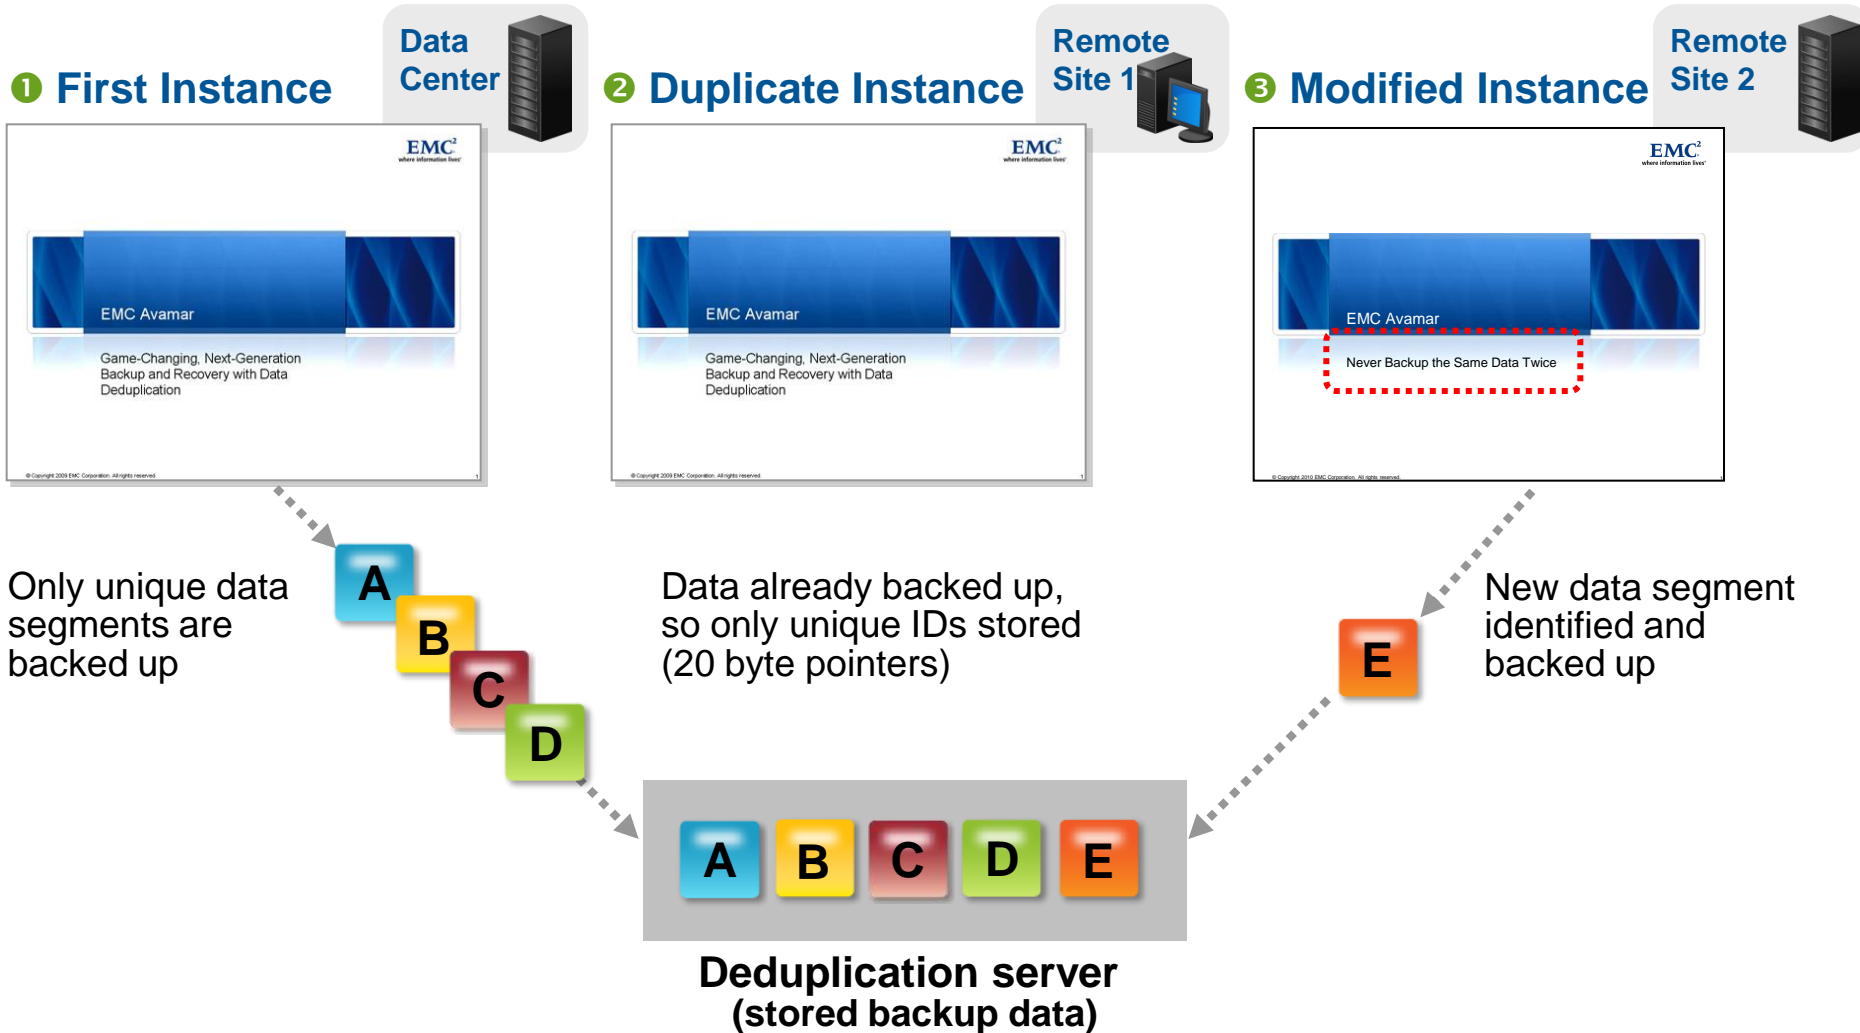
❶ First Instance

Data Center

EMC² where information lives

EMC Avamar

Game-Changing, Next-Generation Backup and Recovery with Data Deduplication

© Copyright 2009 EMC Corporation. All rights reserved.

❷ Duplicate Instance

Remote Site 1

EMC² where information lives

EMC Avamar

Game-Changing, Next-Generation Backup and Recovery with Data Deduplication

© Copyright 2009 EMC Corporation. All rights reserved.

❸ Modified Instance

Remote Site 2

EMC² where information lives

EMC Avamar

Never Backup the Same Data Twice

© Copyright 2010 EMC Corporation. All rights reserved.

Only unique data segments are backed up

A
B
C
D

Data already backed up, so only unique IDs stored (20 byte pointers)

E

New data segment identified and backed up

A B C D E

Deduplication server (stored backup data)